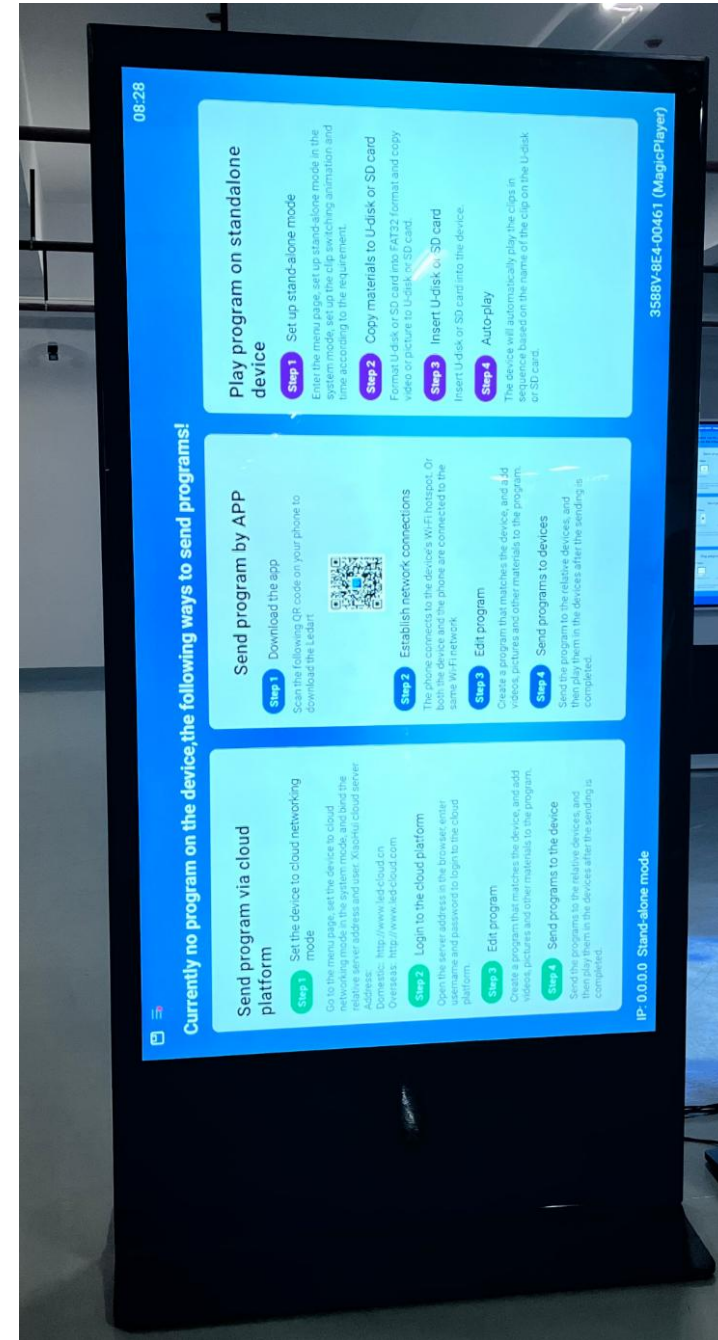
08:28

Currently no program on the device,the following ways to send programs!

Send program via cloud platform

Step 1 Set the device to cloud networking mode

Go to the menu page, set the device to cloud networking mode in the system mode, and bind the relative server address and user XiaoHui cloud server Address:
Domestic: http://www.led-cloud.cn
Overseas: http://www.led-cloud.com

Step 2 Login to the cloud platform

Open the server address in the browser, enter username and password to login to the cloud platform.

Step 3 Edit program

Create a program that matches the device, and add videos, pictures and other materials to the program.

Step 4 Send programs to the device

Send the programs to the relative devices, and then play them in the devices after the sending is completed.

Send program by APP

Step 1 Download the app

Scan the following QR code on your phone to download the Ledart

Step 2 Establish network connections

The phone connects to the device's Wi-Fi hotspot. Or both the device and the phone are connected to the same Wi-Fi network

Step 3 Edit program

Create a program that matches the device, and add videos, pictures and other materials to the program.

Step 4 Send programs to devices

Send the program to the relative devices, and then play them in the devices after the sending is completed.

Play program on standalone device

Step 1 Set up stand-alone mode

Enter the menu page, set up stand-alone mode in the system mode, set up the clip switching animation and time according to the requirement.

Step 2 Copy materials to U-disk or SD card

Format U-disk or SD card into FAT32 format and copy video or picture to U-disk or SD card.

Step 3 Insert U-disk or SD card

Insert U-disk or SD card into the device.

Step 4 Auto-play

The device will automatically play the clips in sequence based on the name of the clip on the U-disk or SD card.

IP: 0.0.0.0 Stand-alone mode

3588V-8E4-00461 (MagicPlayer)